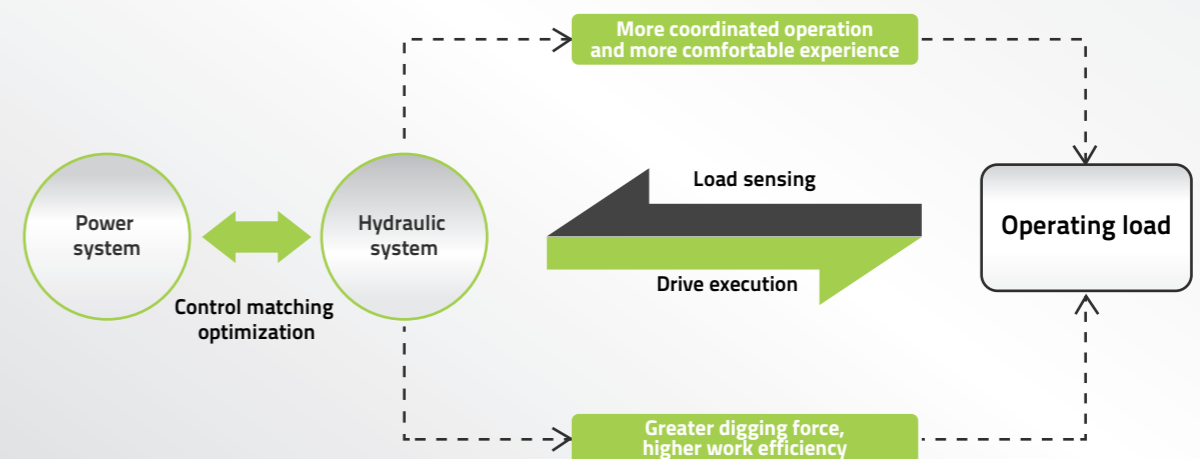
More coordinated operation and more comfortable experience

Power system

Hydraulic system

Control matching optimization

Load sensing

Drive execution

Operating load

Greater digging force, higher work efficiency